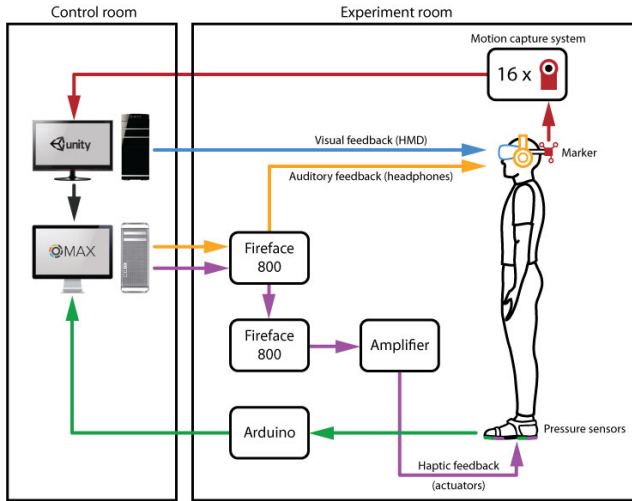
Control room

Experiment room

Motion capture system

16 x

unity

Visual feedback (HMD)

Marker

Auditory feedback (headphones)

MAX

Fireface 800

Fireface 800

Amplifier

Arduino

Pressure sensors

Haptic feedback (actuators)